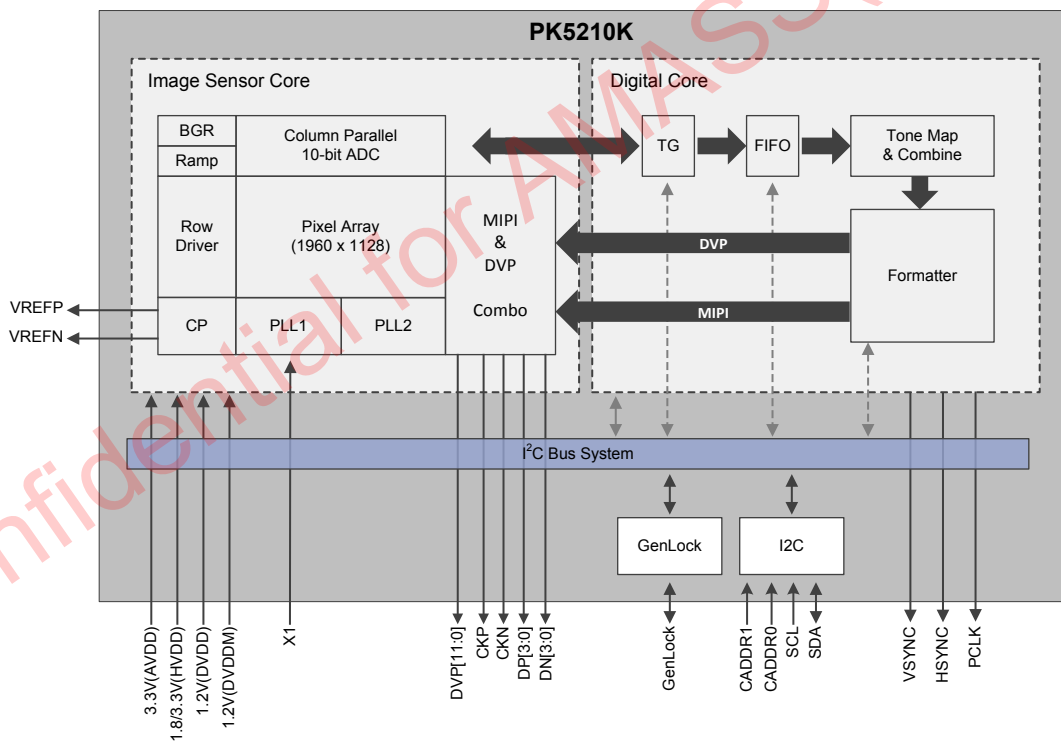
PK5210K

Image Sensor Core

Digital Core

BGR

Ramp

Column Parallel 10-bit ADC

Row Driver

Pixel Array (1960 x 1128)

MIPI & DVP Combo

CP

PLL1

PLL2

TG

FIFO

Tone Map & Combine

DVP

MIPI

Formatter

VREFP

VREFN

$I^2C$ Bus System

GenLock

I2C

3.3V(AVDD)

1.8/3.3V(HVDD)

1.2V(DVDD)

1.2V(DVDDM)

X1

DVP[11:0]

CKP

CKN

DP[3:0]

DN[3:0]

GenLock

CADDR1

CADDR0

SCL

SDA

VSYNC

HSYNC

PCLK

Confidential for AMASS